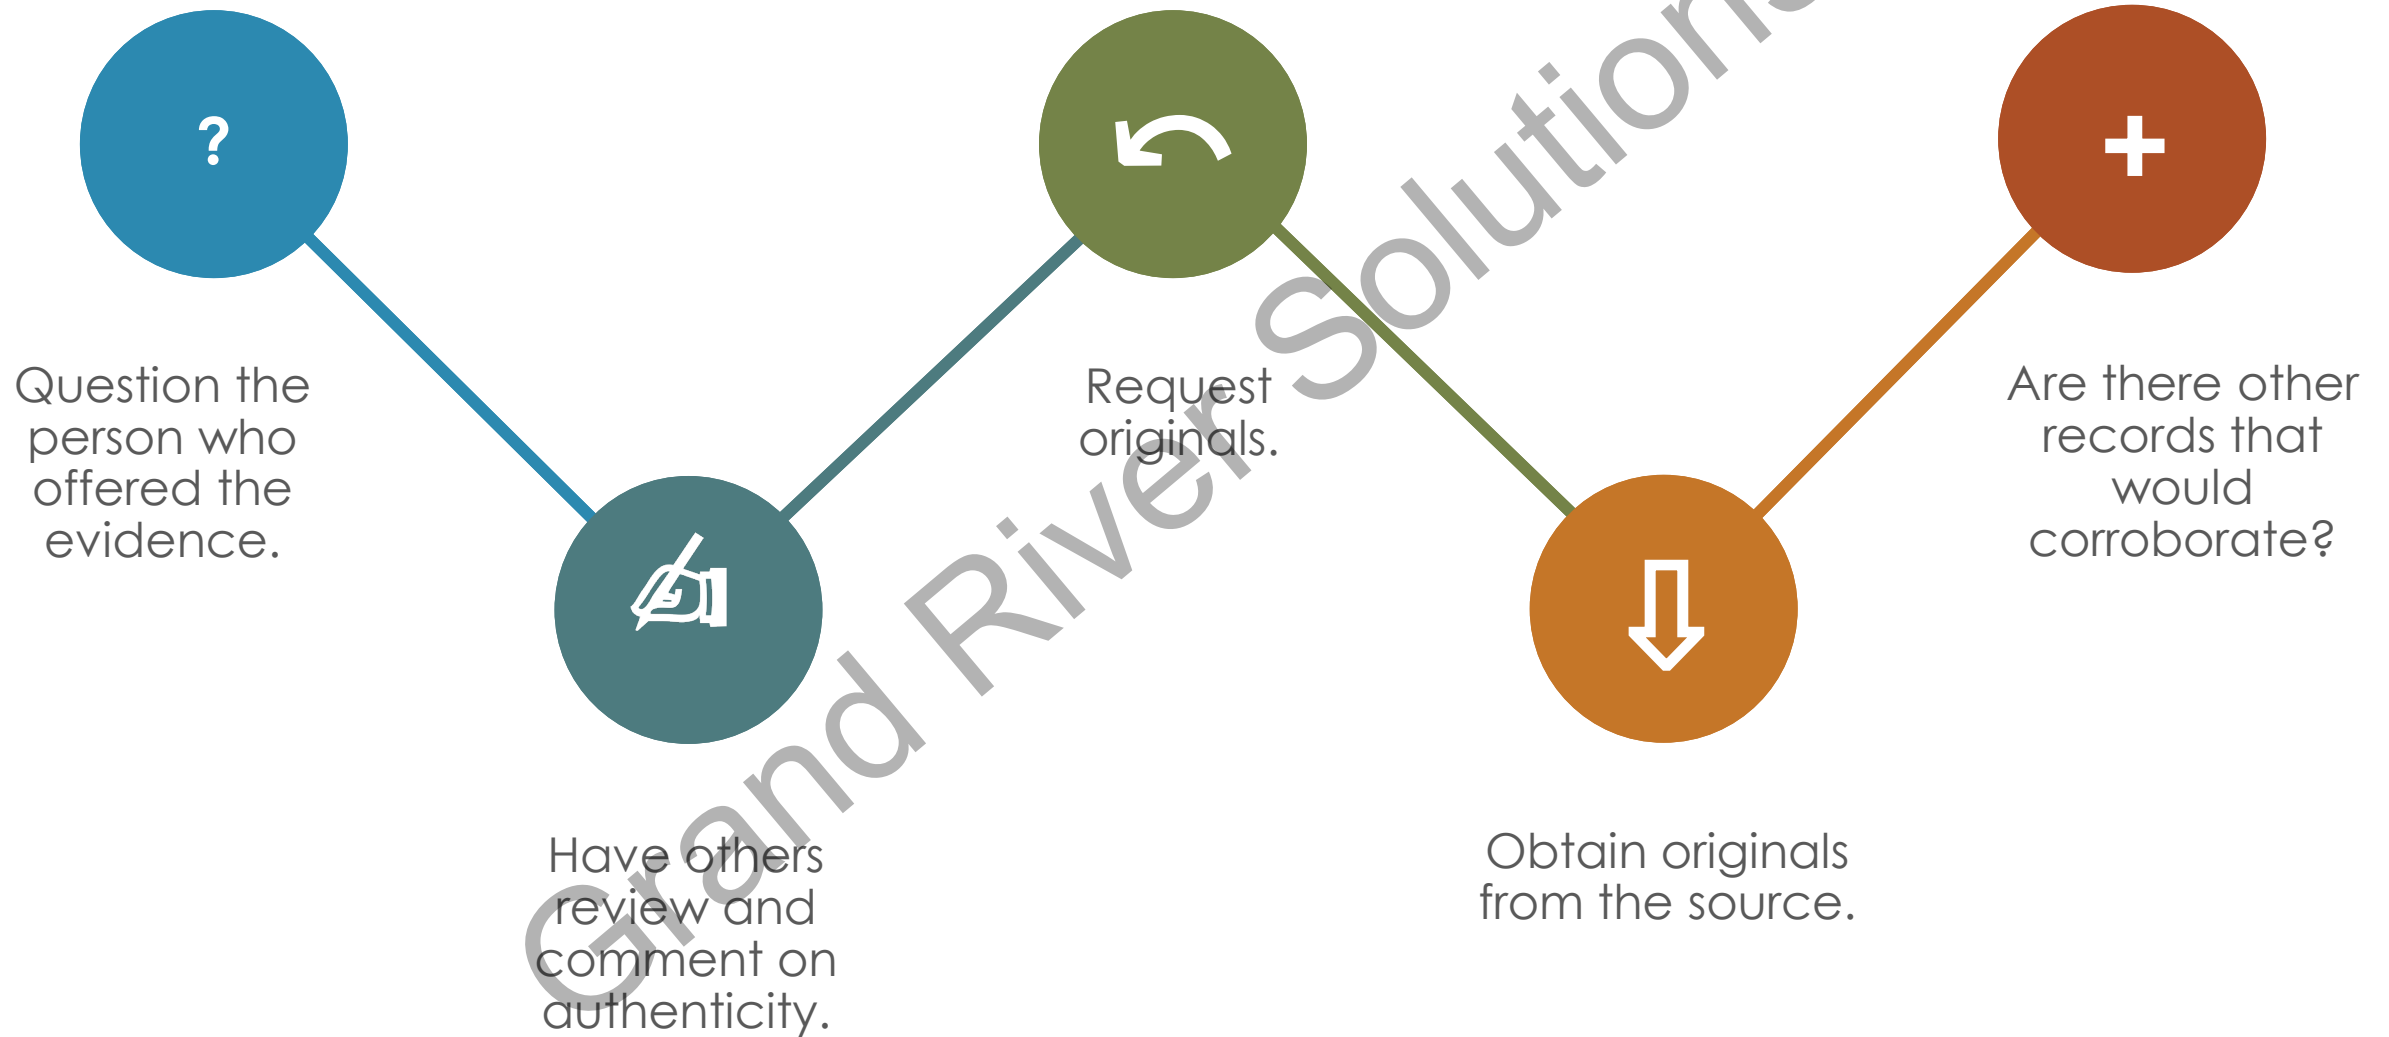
?

Question the person who offered the evidence.

Have others review and comment on authenticity.

Request originals.

Obtain originals from the source.

+

Are there other records that would corroborate?

Grand River Solutions